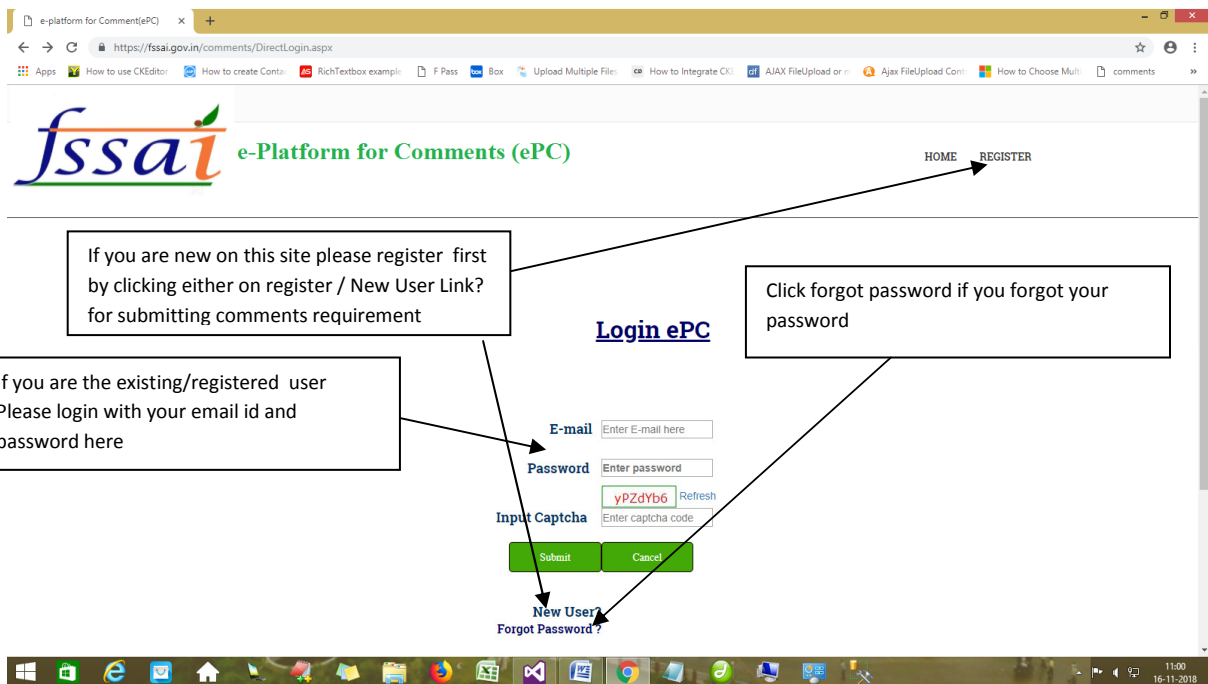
e-platform for Comment(ePC) ×

https://fssai.gov.in/comments/DirectLogin.aspx

Apps How to use CKEditor How to create Conta RichTextbox example F Pass Box Upload Multiple Files How to Integrate CK AJAX FileUpload or Ajax FileUpload Cont How to Choose Multi comments

fssai e-Platform for Comments (ePC)

HOME REGISTER

If you are new on this site please register first by clicking either on register / New User Link? for submitting comments requirement

Click forgot password if you forgot your password

Login ePC

f you are the existing/registered user Please login with your email id and password here

E-mail Enter E-mail here

Password Enter password

yPZdYb6 Refresh

Input Captcha Enter captcha code

Submit Cancel

New User?

Forgot Password ?

11:00
16-11-2018